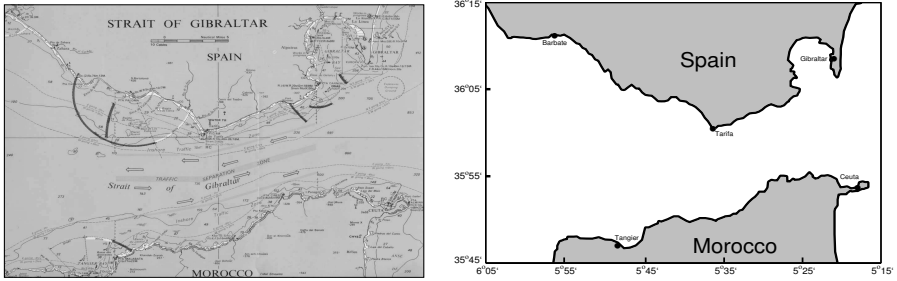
STRAIT OF GIBRALTAR

SPAIN

GIBRALTAR

TRAFFIC SEPARATION ZONE

Strait of Gibraltar

MOROCCO

36°15'

36°05'

35°55'

35°45'

Barbate

Spain

Gibraltar

Tarifa

Ceuta

Tangier

Morocco

6°05'

5°55'

5°45'

5°35'

5°25'

5°15'